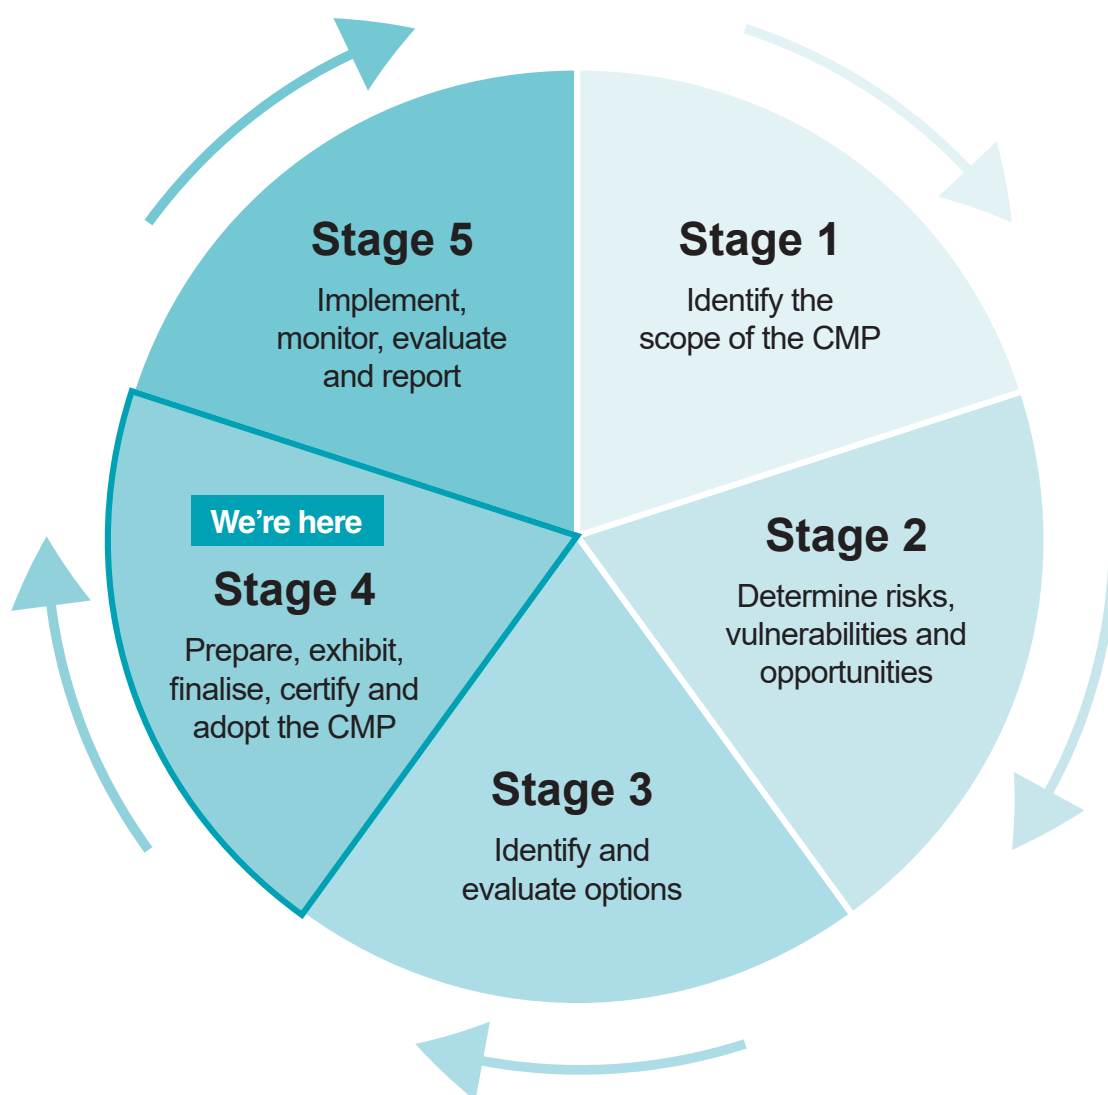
Stage 1
Identify the scope of the CMP

Stage 2
Determine risks, vulnerabilities and opportunities

Stage 3
Identify and evaluate options

We're here

Stage 4
Prepare, exhibit, finalise, certify and adopt the CMP

Stage 5
Implement, monitor, evaluate and report